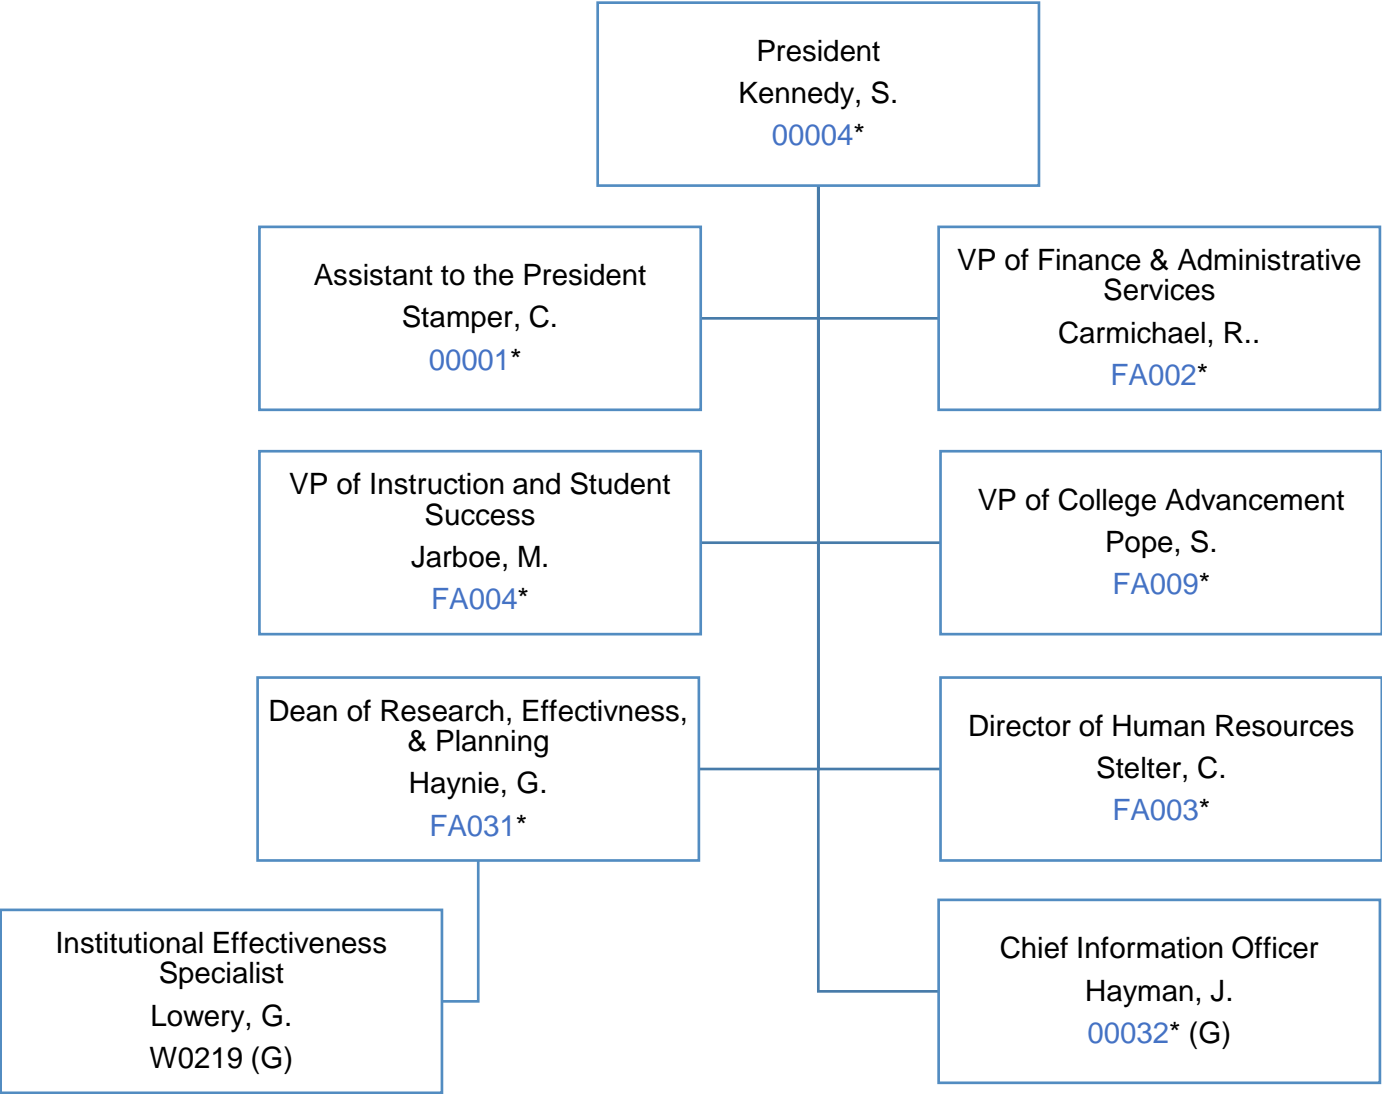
President
Kennedy, S.
00004*

Assistant to the President
Stamper, C.
00001*

VP of Finance & Administrative Services
Carmichael, R..
FA002*

VP of Instruction and Student Success
Jarboe, M.
FA004*

VP of College Advancement
Pope, S.
FA009*

Dean of Research, Effectivness, & Planning
Haynie, G.
FA031*

Director of Human Resources
Stelter, C.
FA003*

Institutional Effectiveness Specialist
Lowery, G.
W0219 (G)

Chief Information Officer
Hayman, J.
00032* (G)